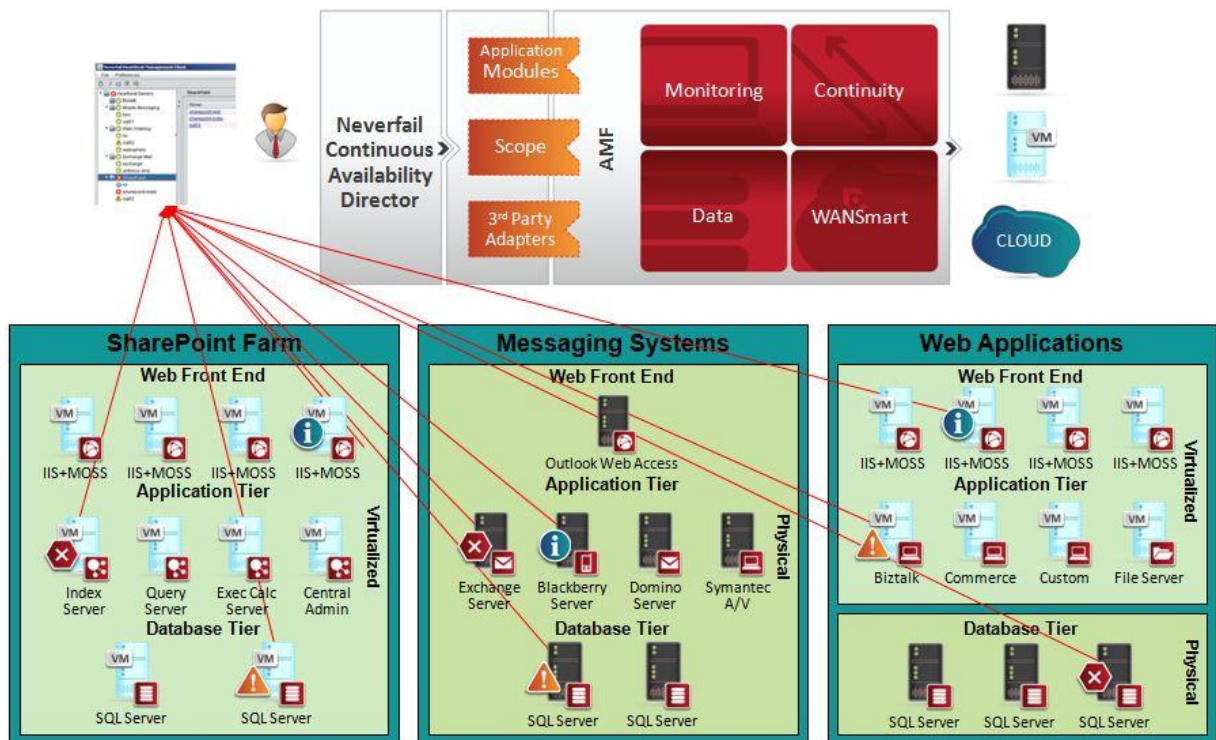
Neverfail Continuous Availability Director

Application Modules

Scope

3rd Party Adapters

AMF

Monitoring

Continuity

Data

WANSmart

VM

CLOUD

SharePoint Farm

Web Front End

VM IIS+MOSS

VM IIS+MOSS

VM IIS+MOSS

VM IIS+MOSS

Application Tier

VM Index Server

VM Query Server

VM Exec Calc Server

VM Central Admin

Virtualized

Database Tier

VM SQL Server

VM SQL Server

Messaging Systems

Web Front End

Outlook Web Access

Application Tier

Exchange Server

Blackberry Server

Domino Server

Symantec A/V

Physical

Database Tier

SQL Server

SQL Server

Web Applications

Web Front End

VM IIS+MOSS

VM IIS+MOSS

VM IIS+MOSS

VM IIS+MOSS

Application Tier

VM Biztalk

VM Commerce

VM Custom

VM File Server

Virtualized

Database Tier

SQL Server

SQL Server

SQL Server

Physical